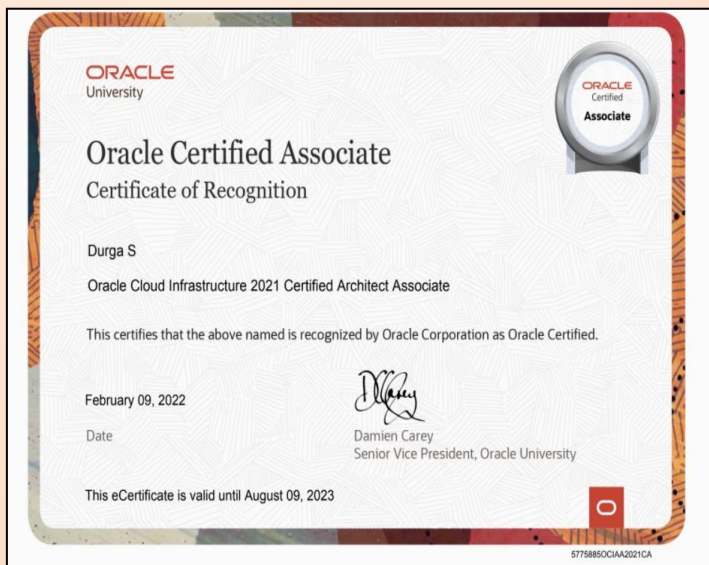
ORACLE
University

ORACLE
Certified
Associate

Oracle Certified Associate
Certificate of Recognition

Durga S

Oracle Cloud Infrastructure 2021 Certified Architect Associate

This certifies that the above named is recognized by Oracle Corporation as Oracle Certified.

February 09, 2022
Date

Damien Carey
Senior Vice President, Oracle University

This eCertificate is valid until August 09, 2023

5775885OCIAA2021CA